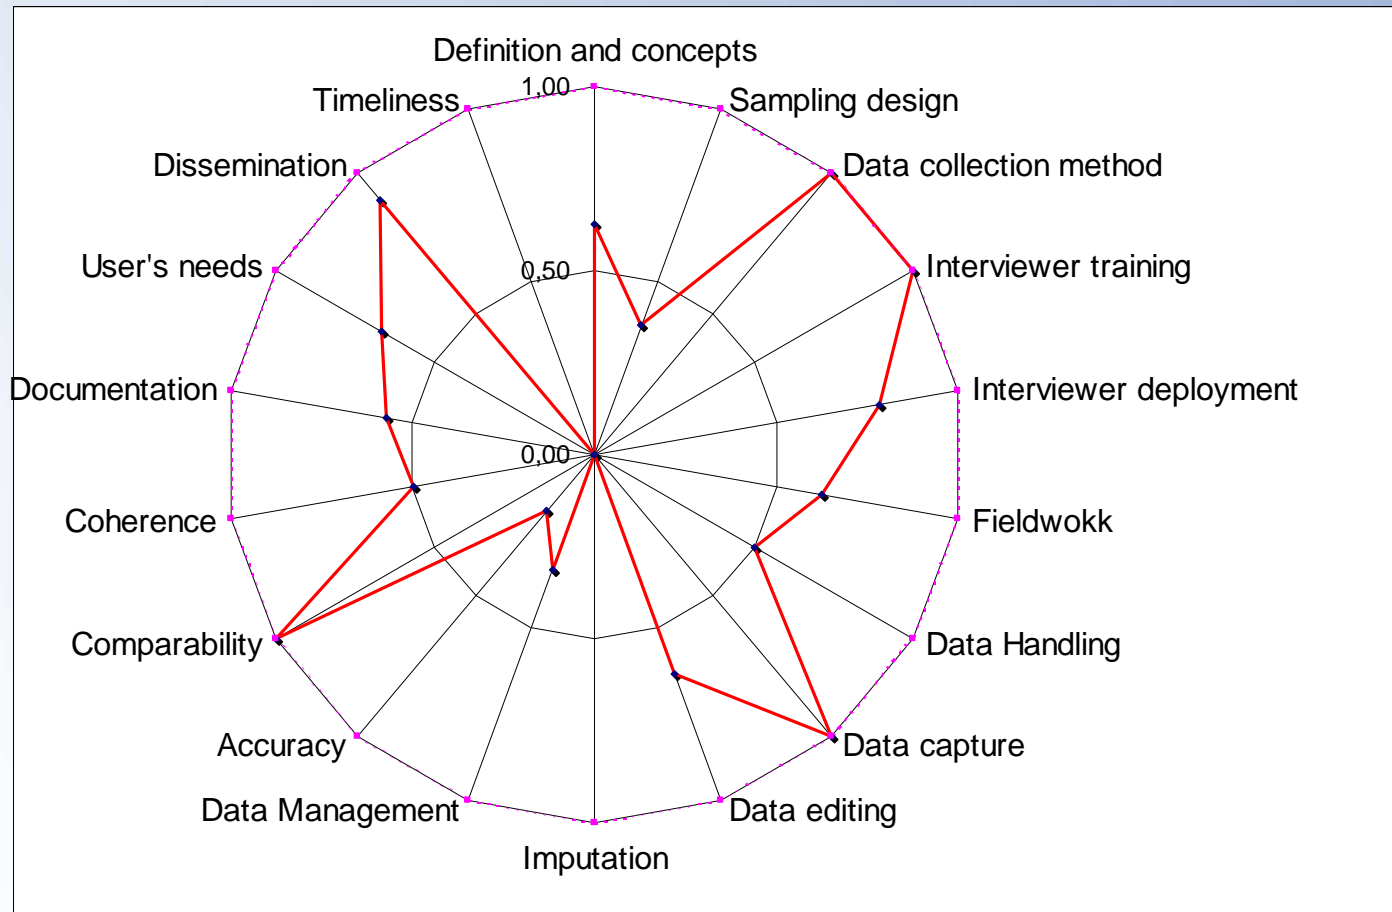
Definition and concepts
Sampling design
Data collection method
Interviewer training
Interviewer deployment
Fieldwokk
Data Handling
Data capture
Data editing
Imputation
Data Management
Accuracy
Comparability
Coherence
Documentation
User's needs
Dissemination
Timeliness
1,00
0,50
0,00